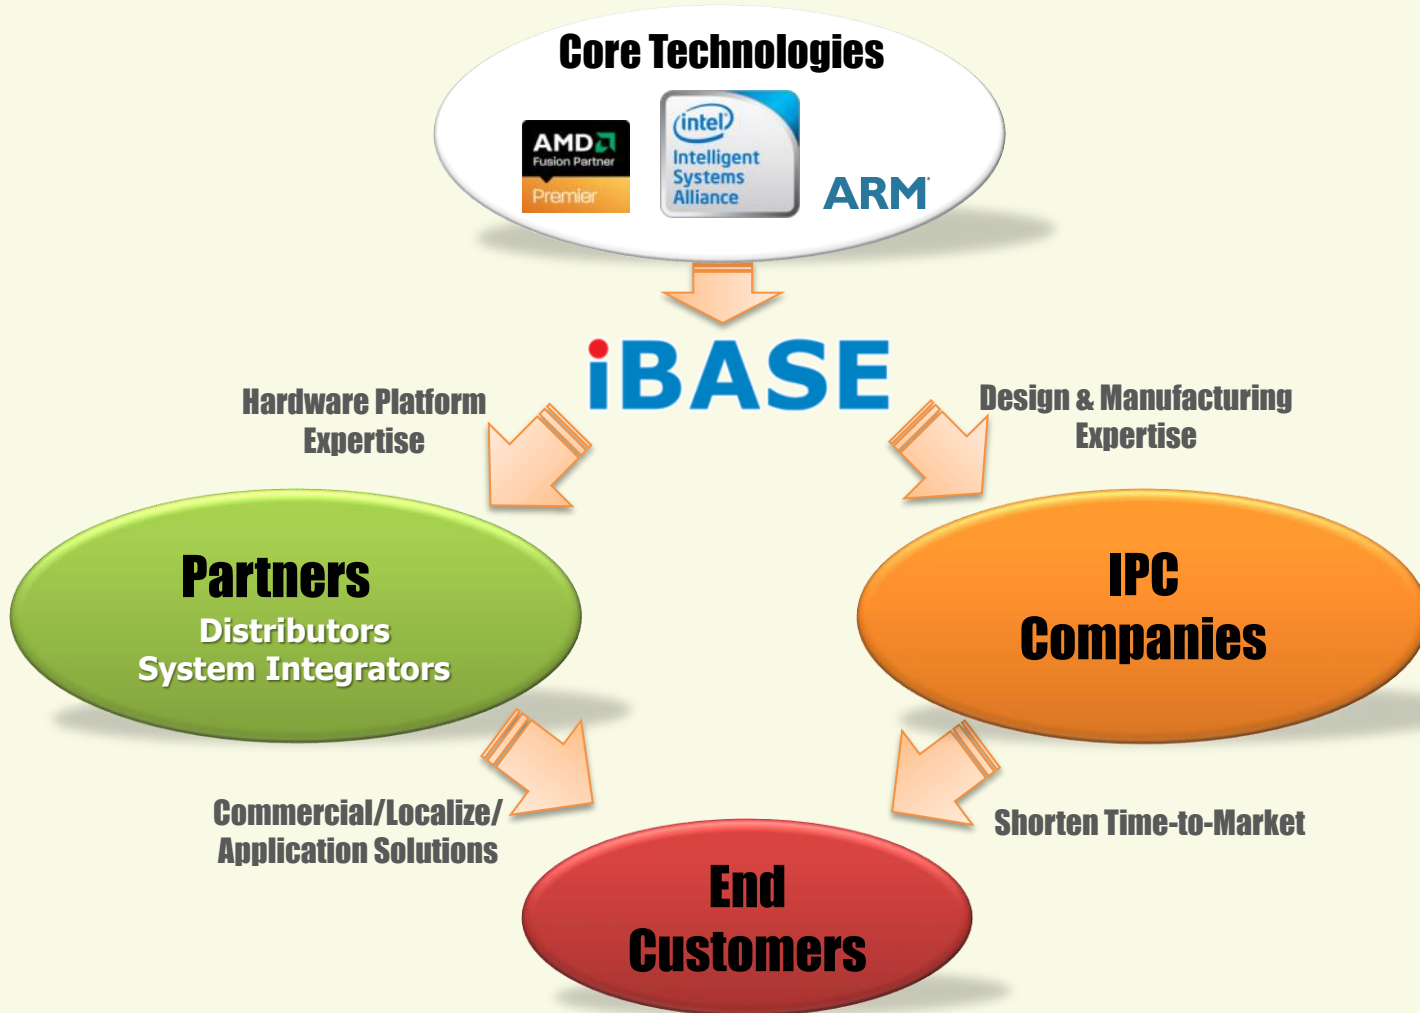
Core Technologies

AMD Fusion Partner Premier

intel Intelligent Systems Alliance

ARM

iBASE

Hardware Platform Expertise

Design & Manufacturing Expertise

Partners
Distributors
System Integrators

IPC
Companies

Commercial/Localize/ Application Solutions

Shorten Time-to-Market

End
Customers